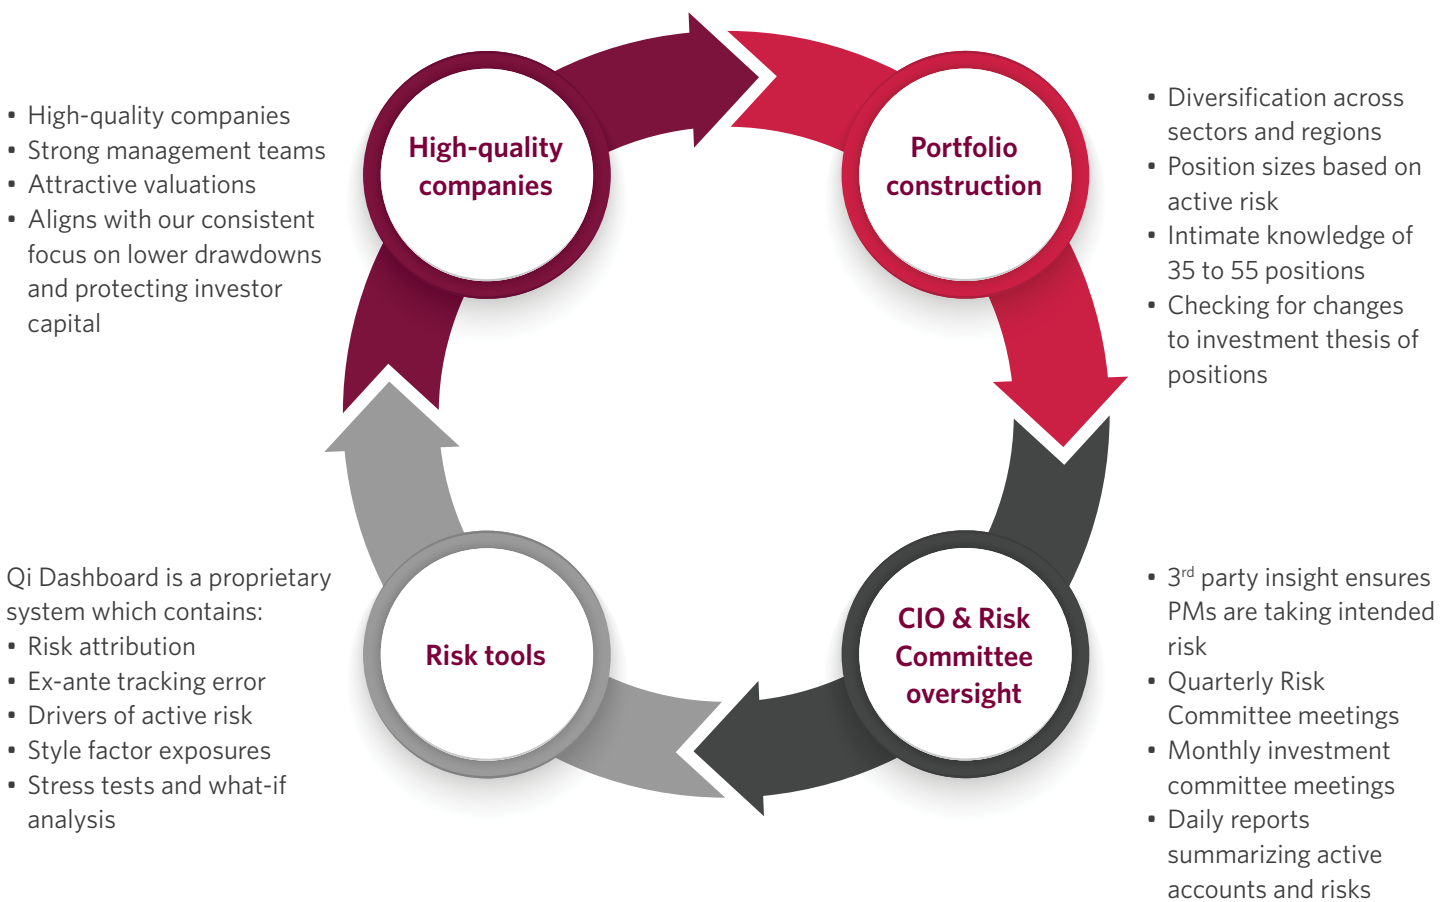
- High-quality companies
- Strong management teams
- Attractive valuations
- Aligns with our consistent focus on lower drawdowns and protecting investor capital

High-quality companies

Portfolio construction

- Diversification across sectors and regions
- Position sizes based on active risk
- Intimate knowledge of 35 to 55 positions
- Checking for changes to investment thesis of positions

Qi Dashboard is a proprietary system which contains:
- Risk attribution
- Ex-ante tracking error
- Drivers of active risk
- Style factor exposures
- Stress tests and what-if analysis

Risk tools

CIO & Risk Committee oversight

- 3$^{rd}$ party insight ensures PMs are taking intended risk
- Quarterly Risk Committee meetings
- Monthly investment committee meetings
- Daily reports summarizing active accounts and risks